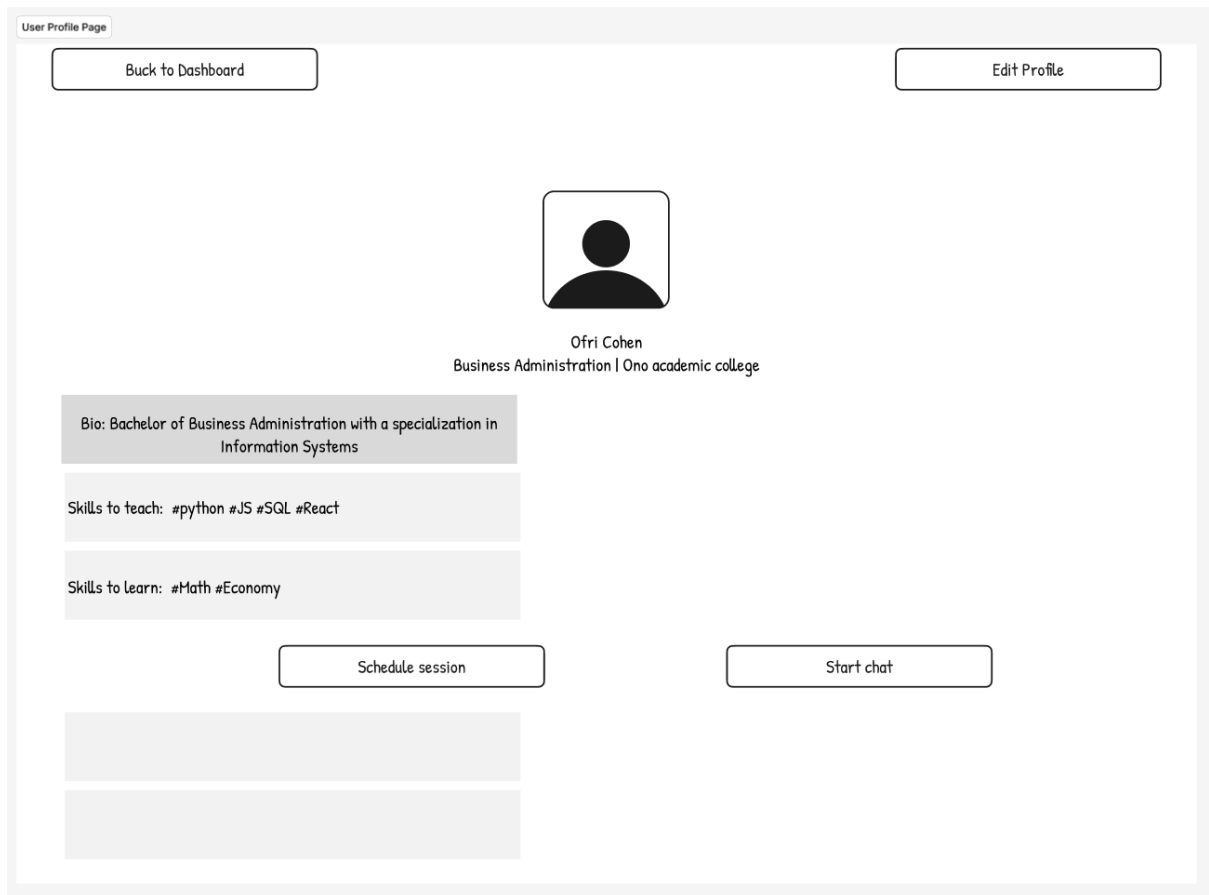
User Profile Page

Buck to Dashboard

Edit Profile

Ofri Cohen
Business Administration | Ono academic college

Bio: Bachelor of Business Administration with a specialization in Information Systems

Skills to teach: #python #JS #SQL #React

Skills to learn: #Math #Economy

Schedule session

Start chat